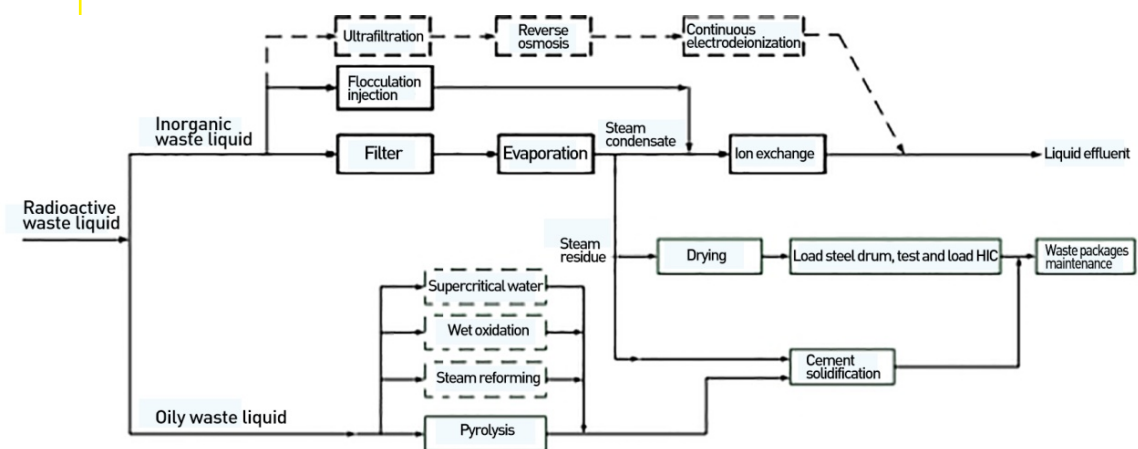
Ultrafiltration
Reverse osmosis
Continuous electrodeionization
Flocculation injection
Inorganic waste liquid
Filter
Evaporation
Steam condensate
Ion exchange
Liquid effluent
Radioactive waste liquid
Steam residue
Drying
Load steel drum, test and load HIC
Waste packages maintenance
Supercritical water
Wet oxidation
Steam reforming
Cement solidification
Oily waste liquid
Pyrolysis